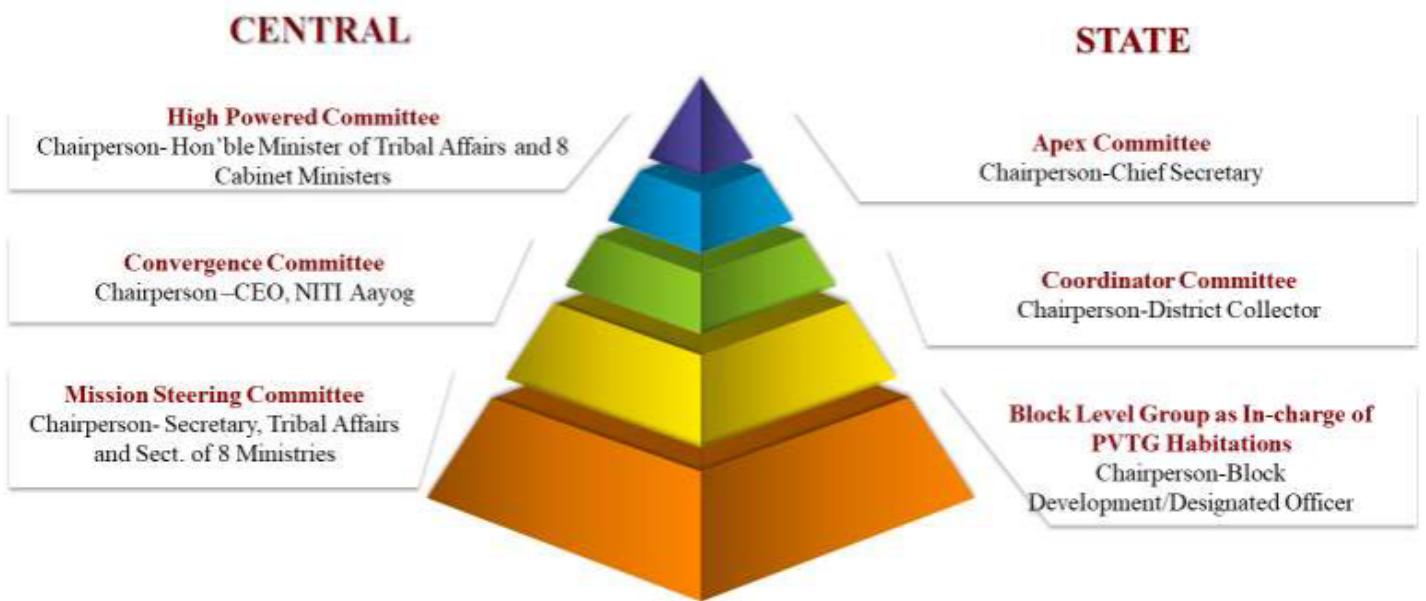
CENTRAL

STATE

High Powered Committee
Chairperson- Hon'ble Minister of Tribal Affairs and 8 Cabinet Ministers

Apex Committee
Chairperson-Chief Secretary

Convergence Committee
Chairperson –CEO, NITI Aayog

Coordinator Committee
Chairperson-District Collector

Mission Steering Committee
Chairperson- Secretary, Tribal Affairs and Sect. of 8 Ministries

Block Level Group as In-charge of PVTG Habitations
Chairperson-Block Development/Designated Officer